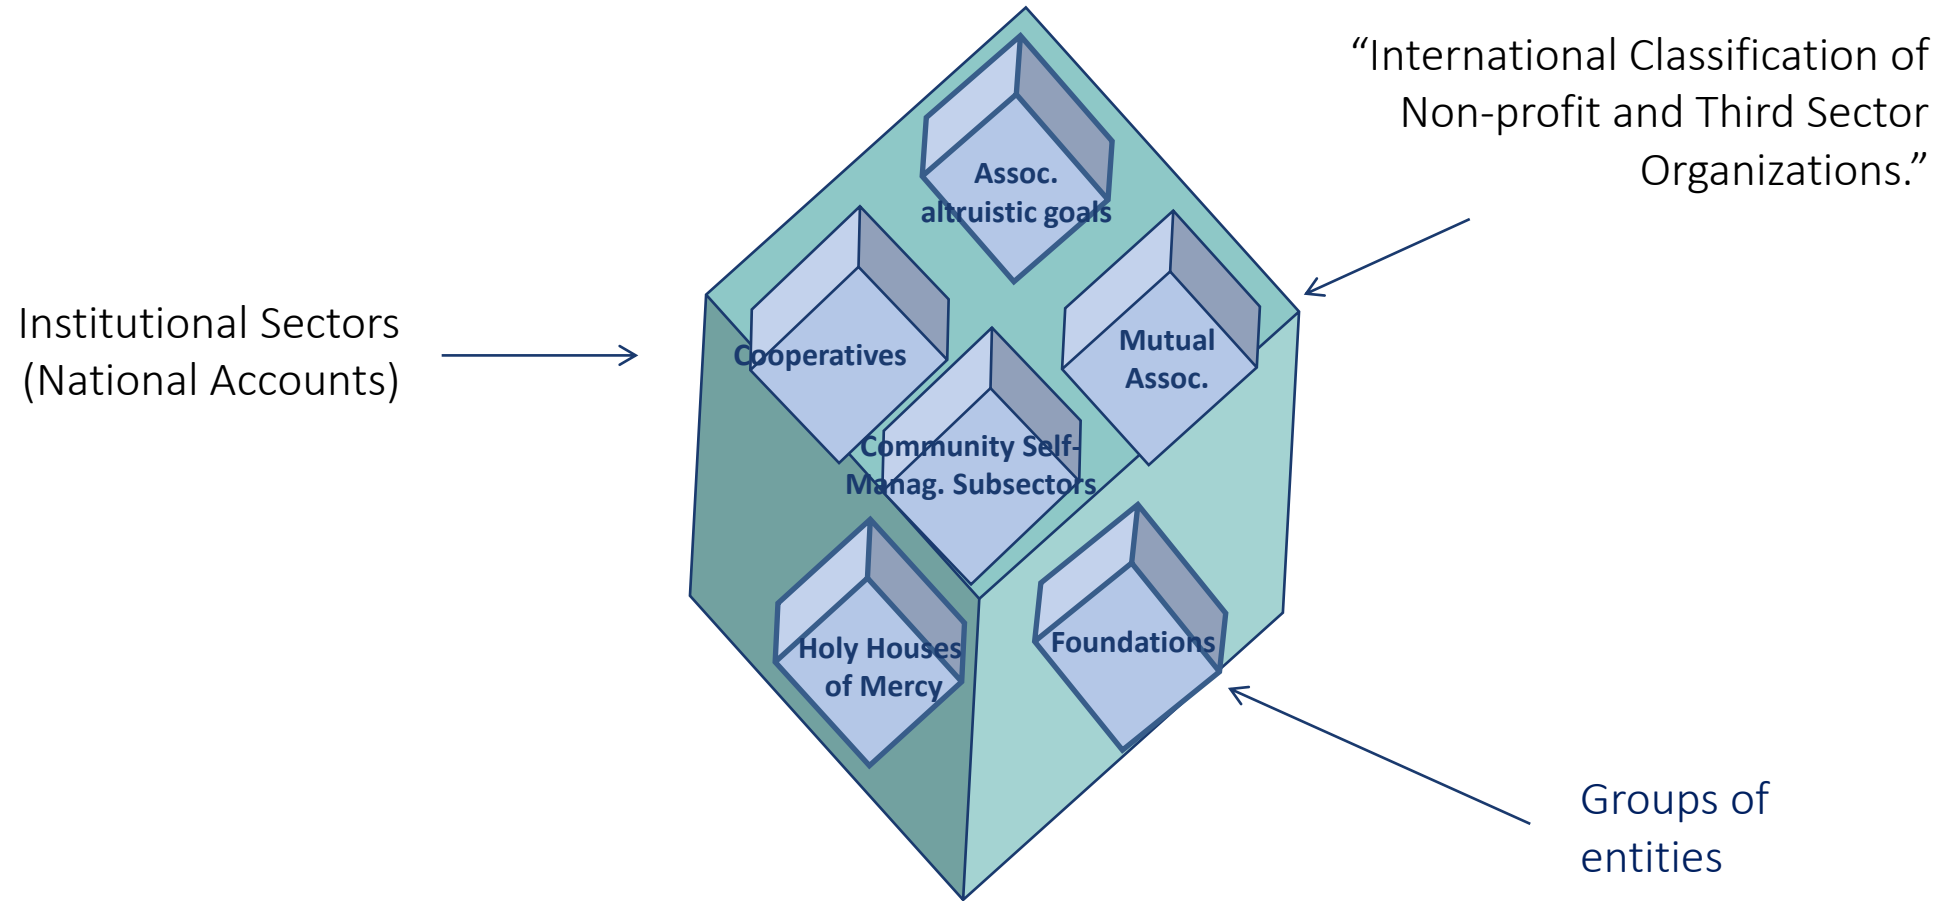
"International Classification of Non-profit and Third Sector Organizations."

Institutional Sectors (National Accounts)

Assoc. altruistic goals

Cooperatives

Mutual Assoc.

Community Self-Manag. Subsectors

Holy Houses of Mercy

Foundations

Groups of entities